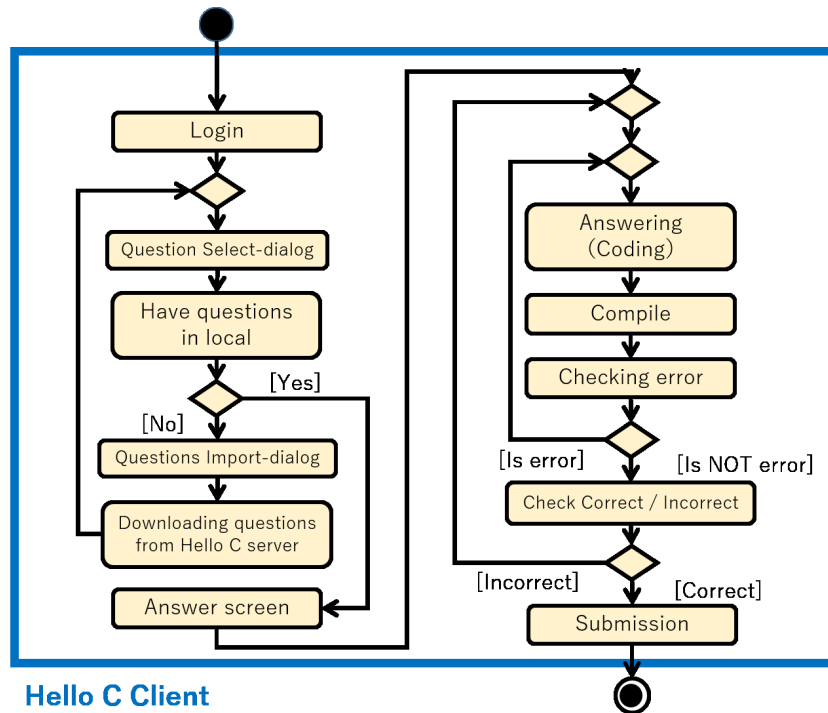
Login

Question Select-dialog

Have questions in local

[Yes]

[No]

Questions Import-dialog

Downloading questions from Hello C server

Answer screen

Answering (Coding)

Compile

Checking error

[Is error]

[Is NOT error]

Check Correct / Incorrect

[Incorrect]

[Correct]

Submission

Hello C Client